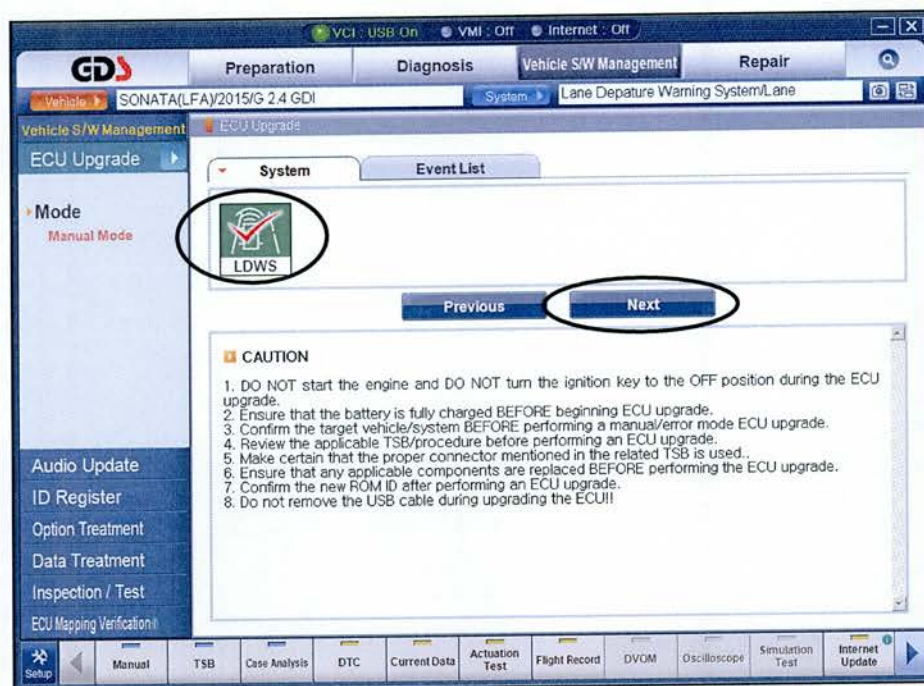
VCI : USB On  VMI : Off  Internet : Off

GDS  Preparation  Diagnosis  Vehicle S/W Management  Repair

Vehicle  SONATA(LFA)/2015/G 2.4 GDI  System  Lane Depature Warning System/Lane

Vehicle S/W Management  ECU Upgrade

ECU Upgrade

Mode
Manual Mode

System  Event List

LDWS

Previous  Next

CAUTION

1. DO NOT start the engine and DO NOT turn the ignition key to the OFF position during the ECU upgrade.
2. Ensure that the battery is fully charged BEFORE beginning ECU upgrade.
3. Confirm the target vehicle/system BEFORE performing a manual/error mode ECU upgrade.
4. Review the applicable TSB/procedure before performing an ECU upgrade.
5. Make certain that the proper connector mentioned in the related TSB is used..
6. Ensure that any applicable components are replaced BEFORE performing the ECU upgrade.
7. Confirm the new ROM ID after performing an ECU upgrade.
8. Do not remove the USB cable during upgrading the ECU!!

Audio Update
ID Register
Option Treatment
Data Treatment
Inspection / Test
ECU Mapping Verification

Setup  Manual  TSB  Case Analysis  DTC  Current Data  Actuation Test  Flight Record  DVOM  Oscilloscope  Simulation Test  Internet Update